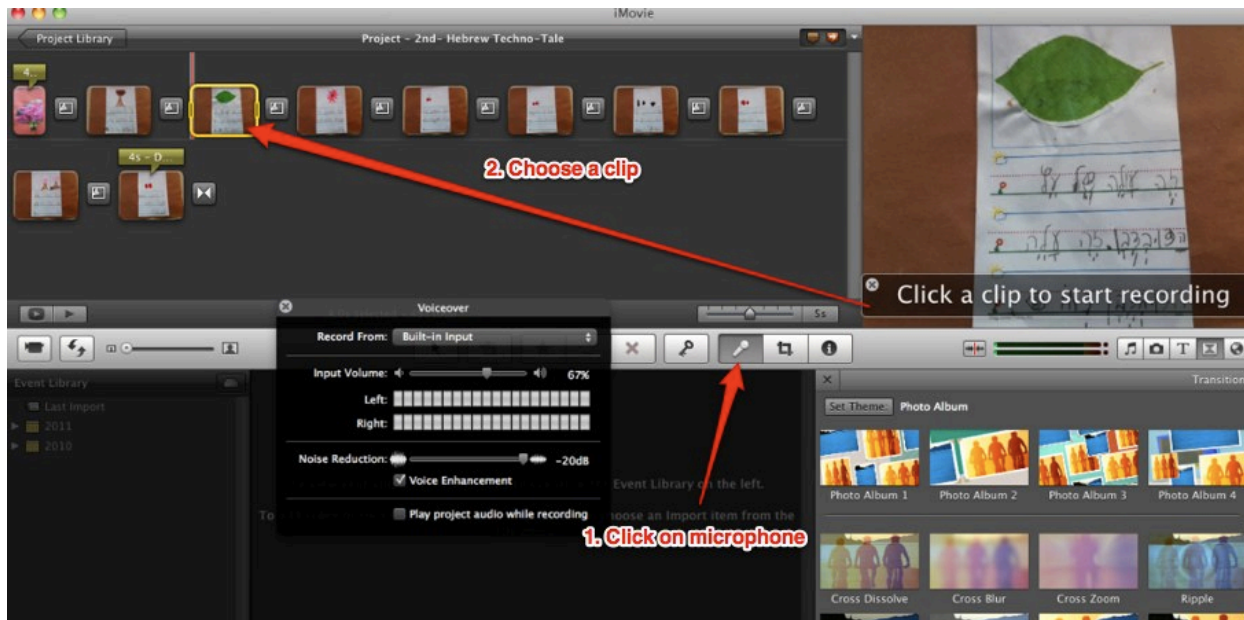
iMovie

Project Library

Project - 2nd- Hebrew Techno-Tale

4...

4s - D

2. Choose a clip

Click a clip to start recording

5s

Voiceover

Record From: Built-in Input

Input Volume: 67%

Left:

Right:

Noise Reduction: -20dB

Voice Enhancement

Play project audio while recording

1. Click on microphone

Event Library

Last Import

2011

2010

Event Library on the left.

To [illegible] choose an Import item from the

Transition

Set Theme

Photo Album

Photo Album 1

Photo Album 2

Photo Album 3

Photo Album 4

Cross Dissolve

Cross Blur

Cross Zoom

Ripple